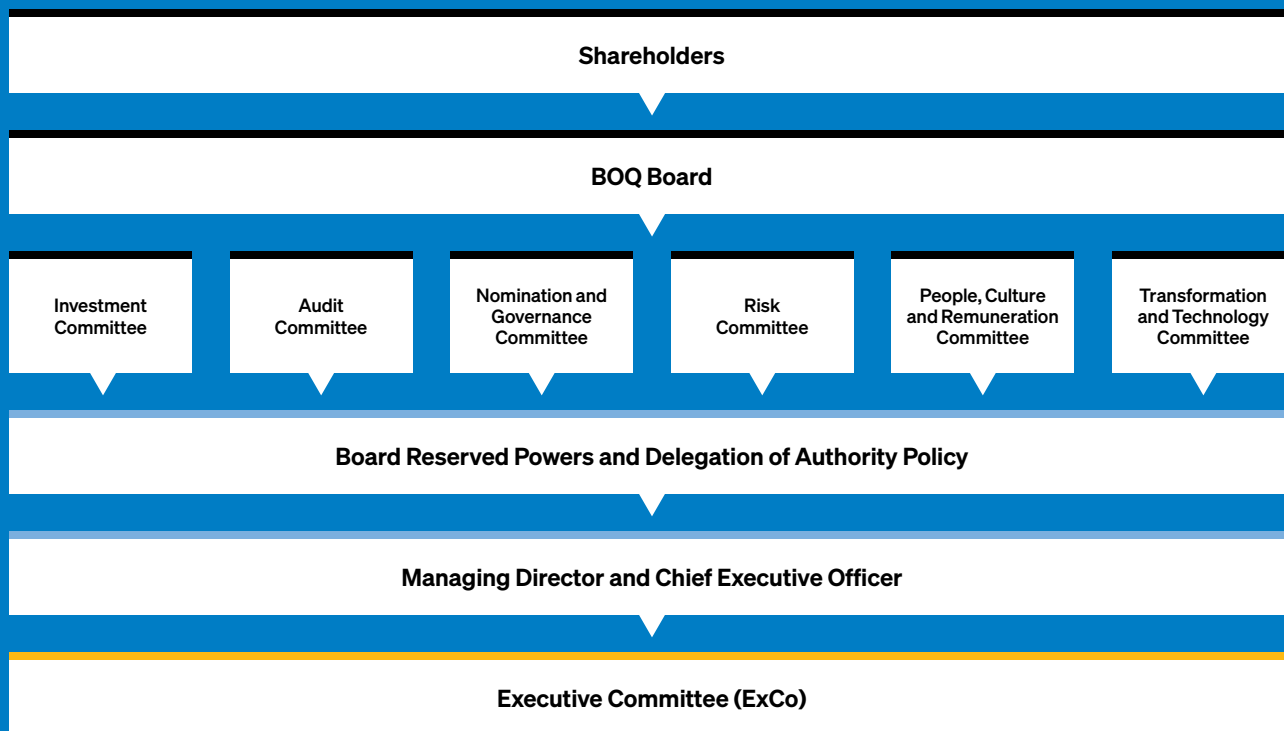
Shareholders

BOQ Board

Investment Committee

Audit Committee

Nomination and Governance Committee

Risk Committee

People, Culture and Remuneration Committee

Transformation and Technology Committee

Board Reserved Powers and Delegation of Authority Policy

Managing Director and Chief Executive Officer

Executive Committee (ExCo)